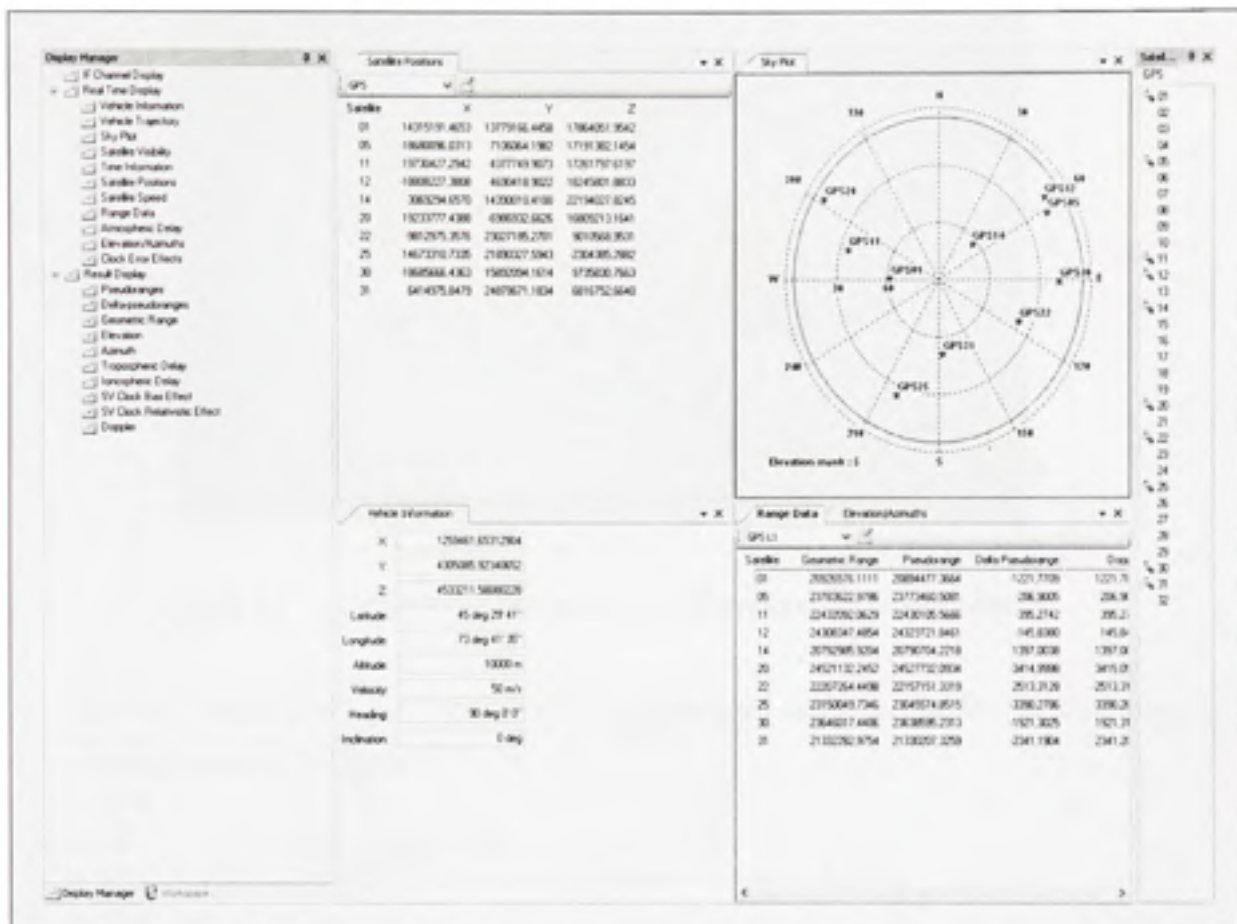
Display Manager

IF Channel Display
Real Time Display
Vehicle Information
Vehicle Trajectory
Sky Plot
Satellite Visibility
Time Information
Satellite Positions
Satellite Speed
Range Data
Atmospheric Delay
Elevation/Azimuths
Clock Error Effects
Result Display
Pseudoranges
Deltapseudoranges
Geometric Range
Elevation
Azimuth
Tropospheric Delay
Ionospheric Delay
SV Clock Bias Effect
SV Clock Relativistic Effect
Doppler

Display Manager Workspace

Satellite Positions

GPS

| Satellite | X | Y | Z |
|---|---|---|---|
| 01 | 14315191.4653 | 13779166.4458 | 17864051.3542 |
| 05 | 18680096.0313 | 7135064.1982 | 17191382.1454 |
| 11 | 19730437.2942 | 4377149.9073 | 17261797.6197 |
| 12 | -10008227.3808 | 4630418.9022 | 18245801.8833 |
| 14 | 3069294.6570 | 14350019.4108 | 22194027.0245 |
| 20 | 19233777.4388 | 4398032.6626 | 16805213.1641 |
| 22 | 9812975.3576 | 23027185.2781 | 9010568.9531 |
| 25 | 14673310.7335 | 21080327.5943 | 2304385.2882 |
| 30 | 18685666.4363 | 15832094.1674 | 9735830.7563 |
| 31 | 6414375.8479 | 24879671.1834 | 6816752.6648 |

Sky Plot

N
330
30
300
60
W
E
240
120
210
150
S
GPS24
GPS12
GPS05
GPS14
GPS11
GPS01
GPS30
GPS22
GPS20
GPS25
Elevation mask : 5

Vehicle Information

| | |
|---|---|
| X | 1259461.6531.2904 |
| Y | 4305085.92340652 |
| Z | 4533211.58000226 |
| Latitude | 45 deg 29' 41" |
| Longitude | 73 deg 41' 35" |
| Altitude | 10000 m |
| Velocity | 50 m/s |
| Heading | 30 deg 0' 0" |
| Inclination | 0 deg |

Range Data Elevation/Azimuths

GPS L1

| Satellite | Geometric Range | Pseudorange | Delta Pseudorange | Dosi |
|---|---|---|---|---|
| 01 | 20925576.1111 | 20894477.3664 | -1221.7705 | 1221.7 |
| 05 | 23793622.9786 | 23773460.5081 | 206.3605 | 206.3 |
| 11 | 22432092.0629 | 22430105.5666 | 395.2742 | 395.2 |
| 12 | 24308047.4854 | 24323721.8461 | 145.8380 | 145.8 |
| 14 | 20792985.9284 | 20790704.2218 | 1397.0038 | 1397.0 |
| 20 | 24521132.2452 | 24527732.0934 | 3414.9986 | 3415.0 |
| 22 | 22207264.4498 | 22157151.3319 | 2513.2128 | 2513.2 |
| 25 | 23150049.7346 | 23049374.8515 | 3390.2796 | 3390.2 |
| 30 | 23649217.4486 | 23638595.2313 | 1921.3025 | 1921.2 |
| 31 | 21102292.9754 | 21100207.3259 | -2341.1904 | 2341.2 |

Satel...
GPS
01
02
03
04
05
06
07
08
09
10
11
12
13
14
15
16
17
18
19
20
21
22
23
24
25
26
27
28
29
30
31
32